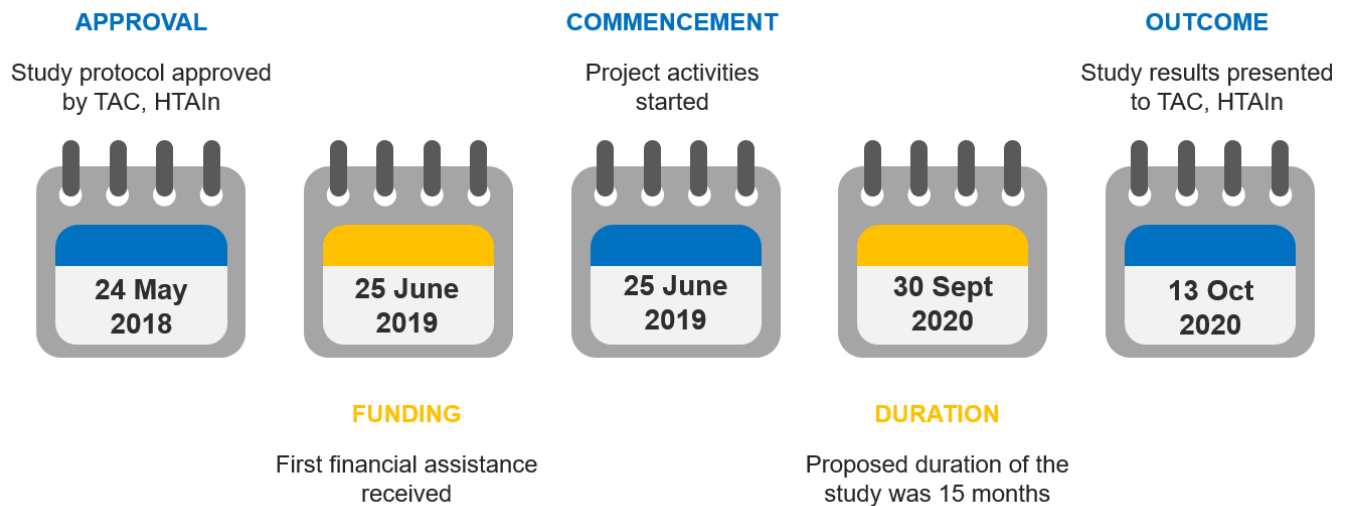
APPROVAL

Study protocol approved by TAC, HTAIn

COMMENCEMENT

Project activities started

OUTCOME

Study results presented to TAC, HTAIn

24 May 2018

25 June 2019

25 June 2019

30 Sept 2020

13 Oct 2020

FUNDING

First financial assistance received

DURATION

Proposed duration of the study was 15 months